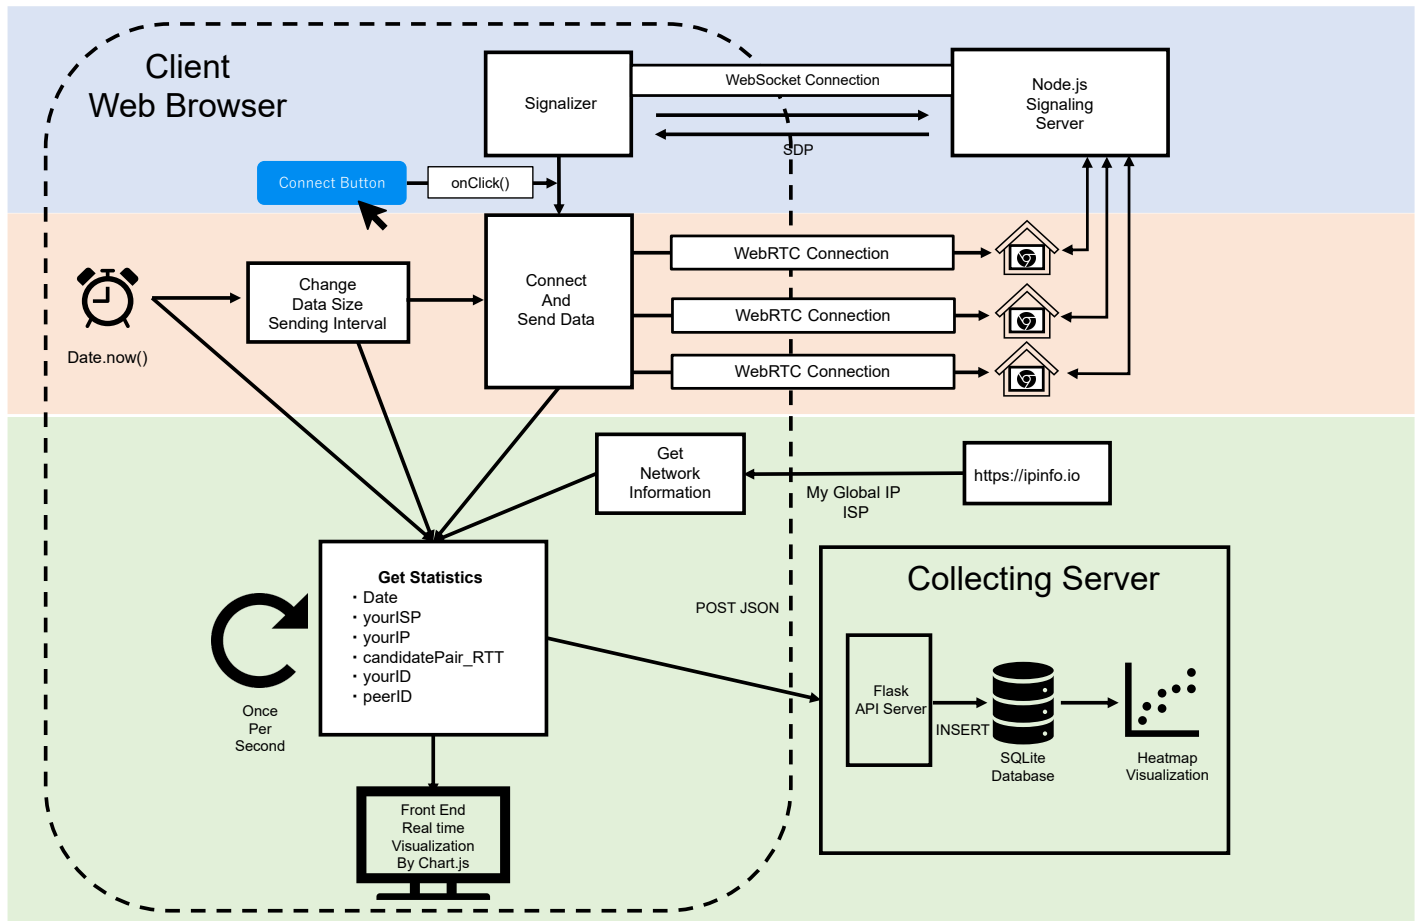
Client
Web Browser

Signalizer

WebSocket Connection

SDP

Node.js
Signaling
Server

Connect Button

onClick()

Date.now()

Change
Data Size
Sending Interval

Connect
And
Send Data

WebRTC Connection

WebRTC Connection

WebRTC Connection

Get
Network
Information

https://ipinfo.io

My Global IP
ISP

Get Statistics
・Date
・yourISP
・yourIP
・candidatePair_RTT
・yourID
・peerID

Once
Per
Second

POST JSON

Collecting Server

Flask
API Server

INSERT

SQLite
Database

Heatmap
Visualization

Front End
Real time
Visualization
By Chart.js